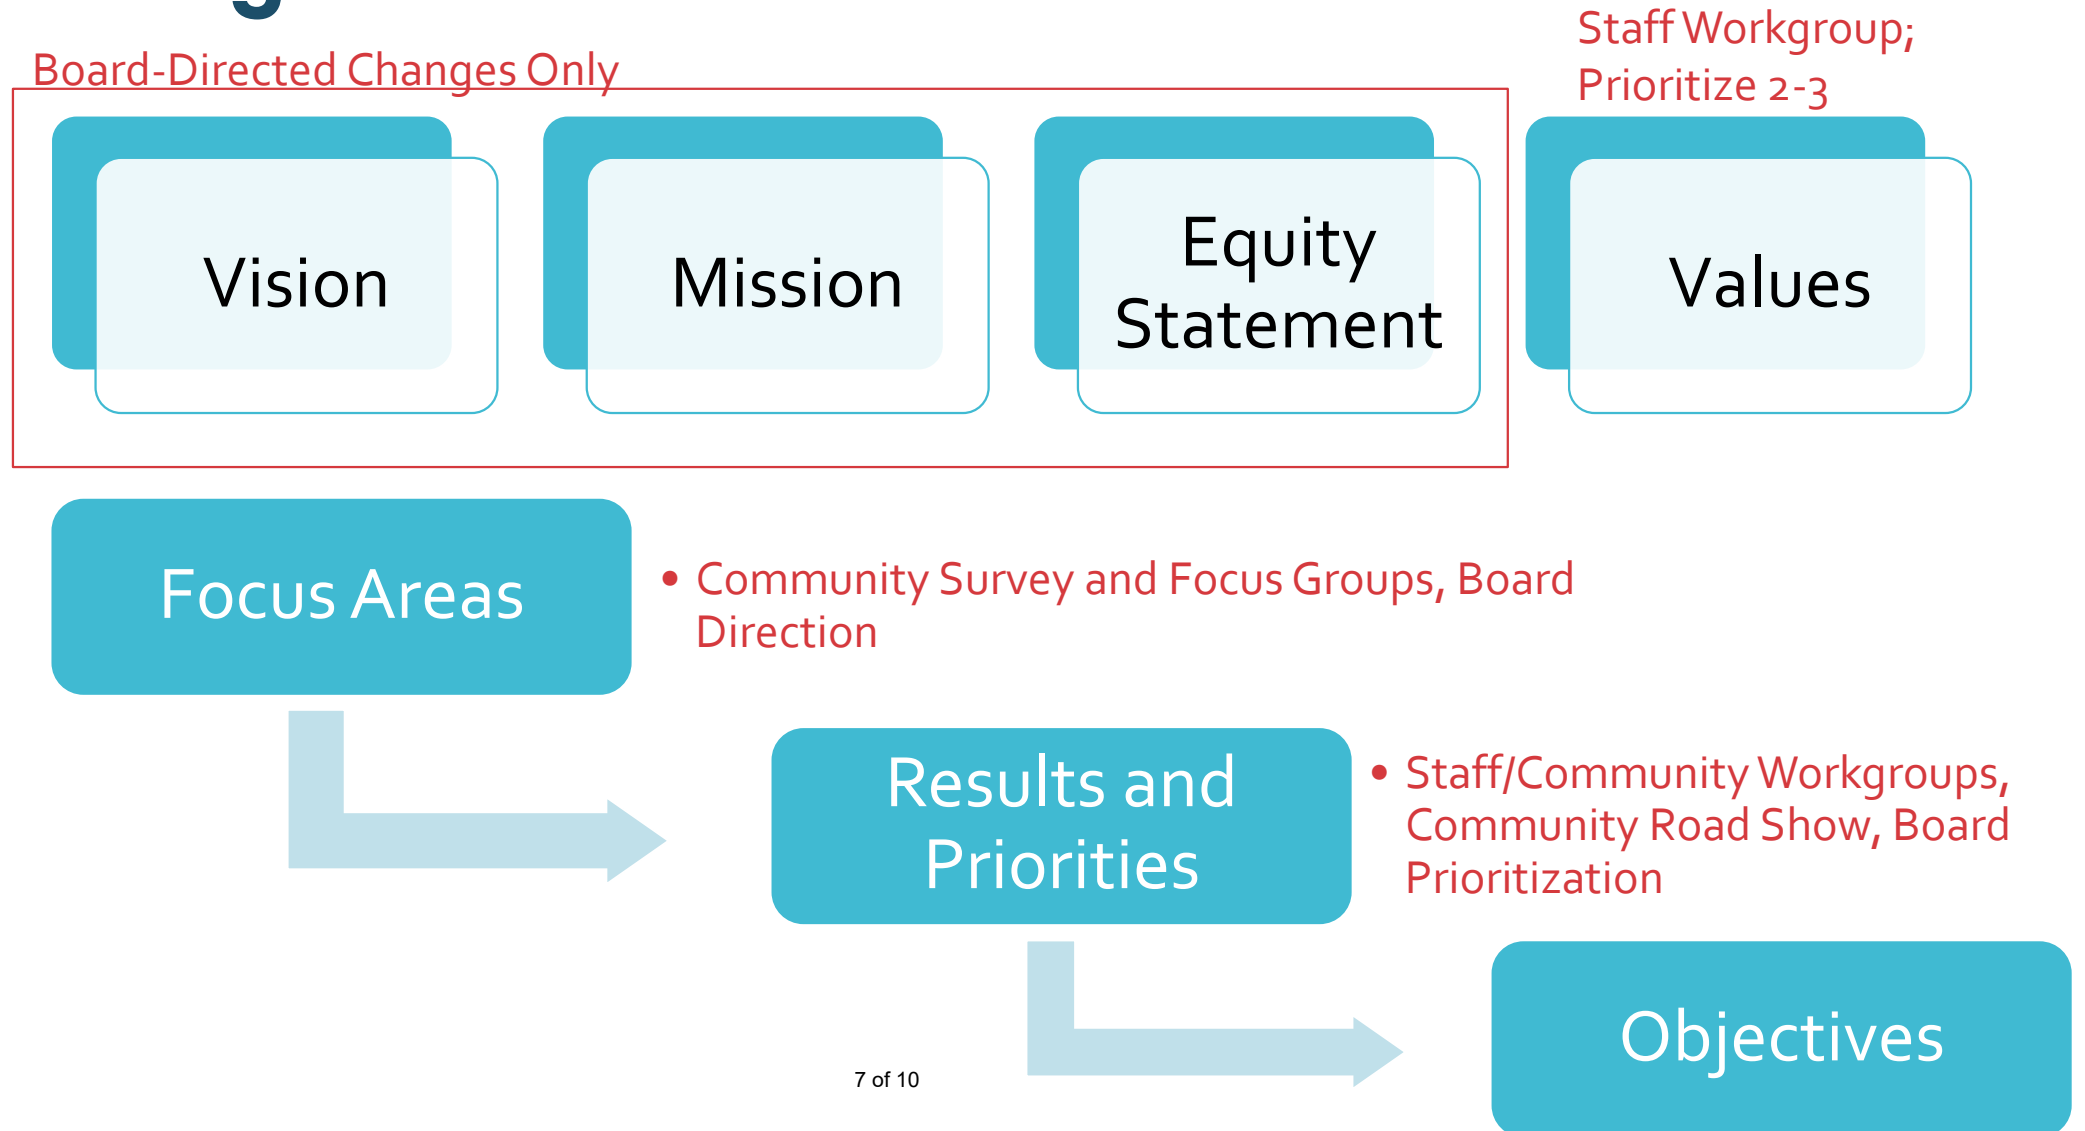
Board-Directed Changes Only

Staff Workgroup; Prioritize 2-3

Vision

Mission

Equity Statement

Values

Focus Areas

• Community Survey and Focus Groups, Board Direction

Results and Priorities

• Staff/Community Workgroups, Community Road Show, Board Prioritization

Objectives

7 of 10